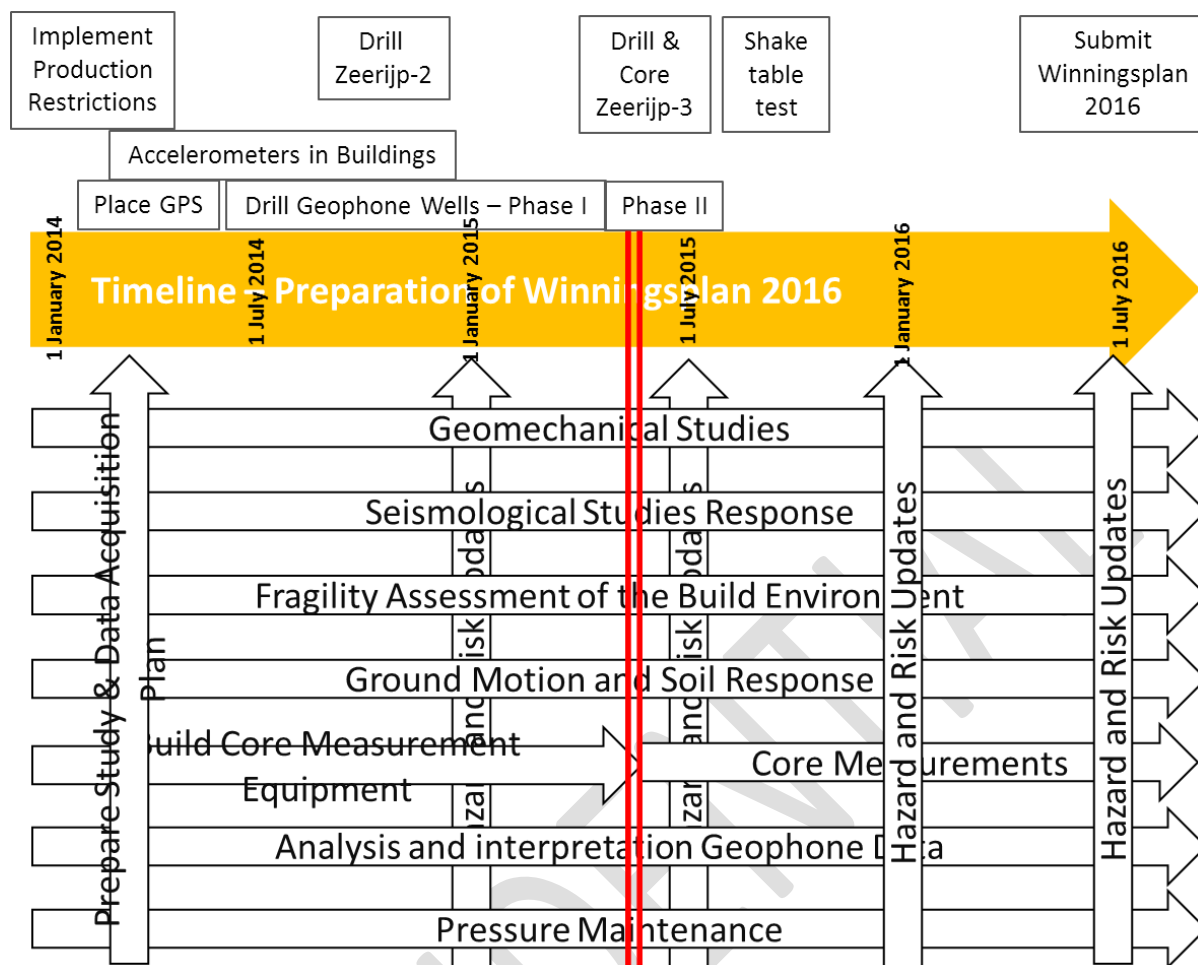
Implement Production Restrictions

Drill Zeerijp-2

Drill & Core Zeerijp-3

Shake table test

Submit Winningsplan 2016

Accelerometers in Buildings

Place GPS

Drill Geophone Wells – Phase I

Phase II

1 January 2014

1 July 2014

1 January 2015

1 July 2015

1 January 2016

1 July 2016

Timeline - Preparation of Winni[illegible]gsplan 2016

Prepare Study & Data Acquisition Plan

Geomechanical Studies

Seismological Studies Response

Fragility Assessment of the Build Environment

Ground Motion and Soil Response

Build Core Measurement Equipment

Core Measurements

Analysis and interpretation Geophone Data

Pressure Maintenance

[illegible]zard and Risk Updates

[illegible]zard and Risk Updates

Hazard and Risk Updates

Hazard and Risk Updates